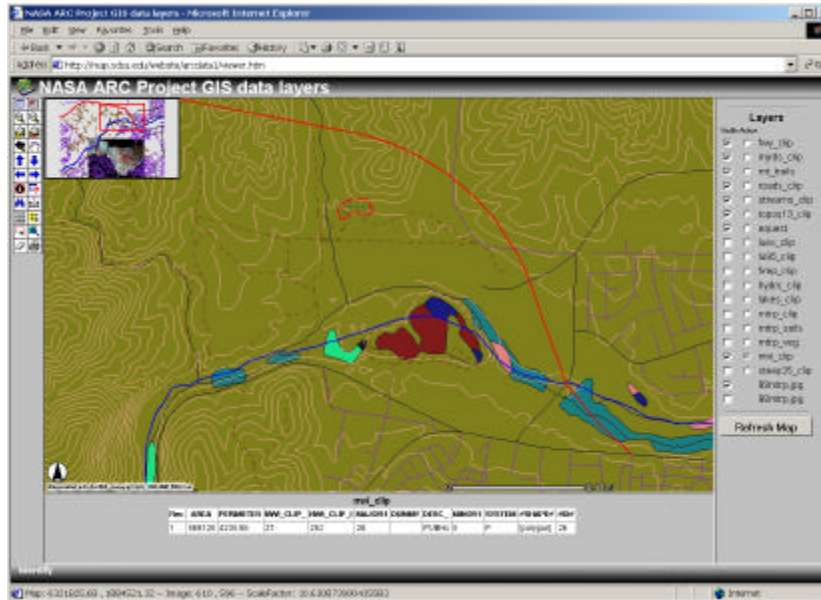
NASA ARC Project GIS data layers - Microsoft Internet Explorer

File Edit View Favorites Tools Help

Back Search Favorites History

Address http://map.sdsu.edu/website/arcdata1/viewer.htm

NASA ARC Project GIS data layers

Layers
Visible Active
fwy_clip
hydro_clip
mt_trails
roads_clip
streams_clip
topo13_clip
aquest
lakes_clip
la85_clip
fireps_clip
hydro_clip
lakes_clip
mtrp_clip
mtrp_trails
mtrp_veg
mvl_clip
steep25_clip
99mtrp.jpg
99mtrp.jpg

Refresh Map

mvl_clip

| Rec | AREA | PERIMETER | MVL_CLIP_ | MVL_CLIP_I | MALIST01 | DUMMY | DESC_ | MINOR1 | SYSTEM | #SHAPE# | #ID# |
|---|---|---|---|---|---|---|---|---|---|---|---|
| 1 | 886128 | 4230.80 | 27 | 292 | 28 | | PUBHx | 0 | P | [polygon] | 26 |

Map: 6331620.63 , 1884521.32 -- Image: 610 , 596 -- ScaleFactor: 10.6308770000455583

Internet